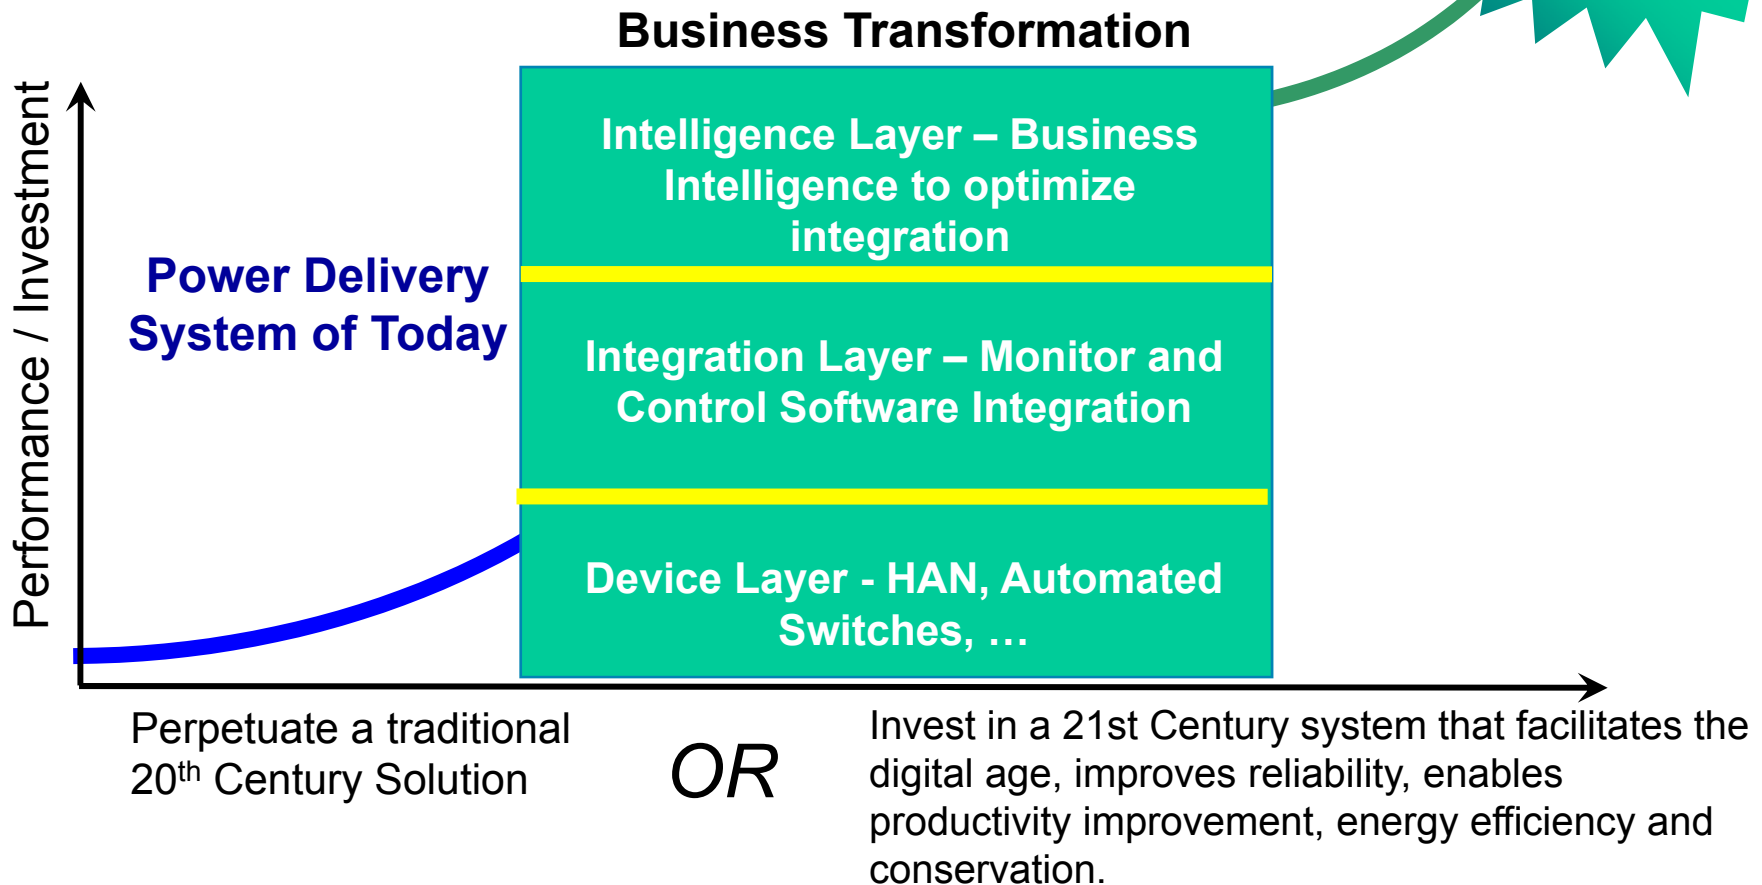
Business Transformation

Performance / Investment

Power Delivery System of Today

Intelligence Layer – Business Intelligence to optimize integration

Integration Layer – Monitor and Control Software Integration

Device Layer - HAN, Automated Switches, …

Perpetuate a traditional $20^{th}$ Century Solution

OR

Invest in a 21st Century system that facilitates the digital age, improves reliability, enables productivity improvement, energy efficiency and conservation.